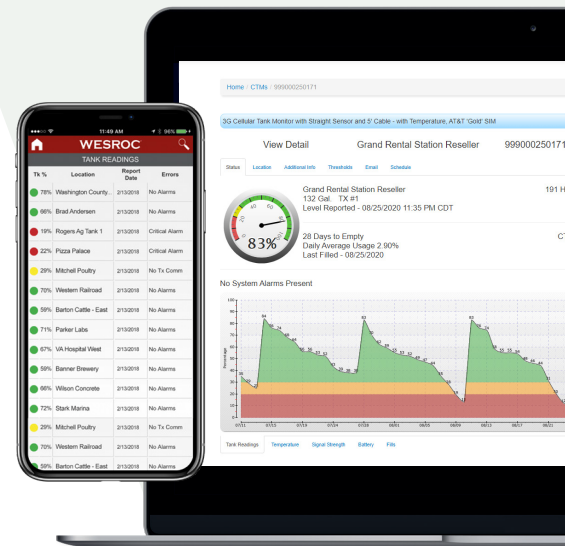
11:49 AM
96%
WESROC
TANK READINGS

| Tk % | Location | Report Date | Errors |
|---|---|---|---|
| 78% | Washington County... | 2/13/2018 | No Alarms |
| 66% | Brad Andersen | 2/13/2018 | No Alarms |
| 19% | Rogers Ag Tank 1 | 2/13/2018 | Critical Alarm |
| 22% | Pizza Palace | 2/13/2018 | Critical Alarm |
| 29% | Mitchell Poultry | 2/13/2018 | No Tx Comm |
| 70% | Western Railroad | 2/13/2018 | No Alarms |
| 59% | Barton Cattle - East | 2/13/2018 | No Alarms |
| 71% | Parker Labs | 2/13/2018 | No Alarms |
| 67% | VA Hospital West | 2/13/2018 | No Alarms |
| 59% | Banner Brewery | 2/13/2018 | No Alarms |
| 66% | Wilson Concrete | 2/13/2018 | No Alarms |
| 72% | Stark Marina | 2/13/2018 | No Alarms |
| 29% | Mitchell Poultry | 2/13/2018 | No Tx Comm |
| 70% | Western Railroad | 2/13/2018 | No Alarms |
| 59% | Barton Cattle - East | 2/13/2018 | No Alarms |

Home / CTMs / 999000250171

3G Cellular Tank Monitor with Straight Sensor and 5' Cable - with Temperature, AT&T 'Gold' SIM

View Detail
Grand Rental Station Reseller
99900025017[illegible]

Status Location Additional Info Thresholds Email Schedule

Grand Rental Station Reseller
132 Gal. TX #1
Level Reported - 08/25/2020 11:35 PM CDT
191 H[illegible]

83%

28 Days to Empty
Daily Average Usage 2.90%
Last Filled - 08/25/2020
CT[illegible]

No System Alarms Present

Percentage
84
83
83

Tank Readings Temperature Signal Strength Battery Fills